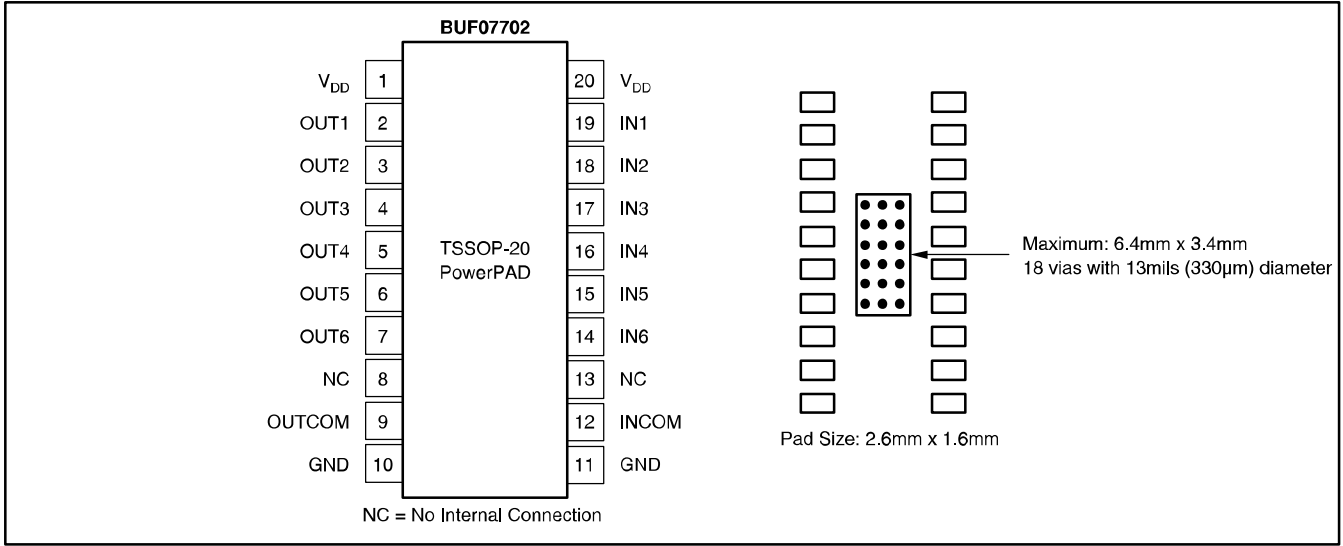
BUF07702

$V_{DD}$ 1
OUT1 2
OUT2 3
OUT3 4
OUT4 5
OUT5 6
OUT6 7
NC 8
OUTCOM 9
GND 10

TSSOP-20
PowerPAD

20 $V_{DD}$
19 IN1
18 IN2
17 IN3
16 IN4
15 IN5
14 IN6
13 NC
12 INCOM
11 GND

NC = No Internal Connection

Maximum: 6.4mm x 3.4mm
18 vias with 13mils (330μm) diameter

Pad Size: 2.6mm x 1.6mm